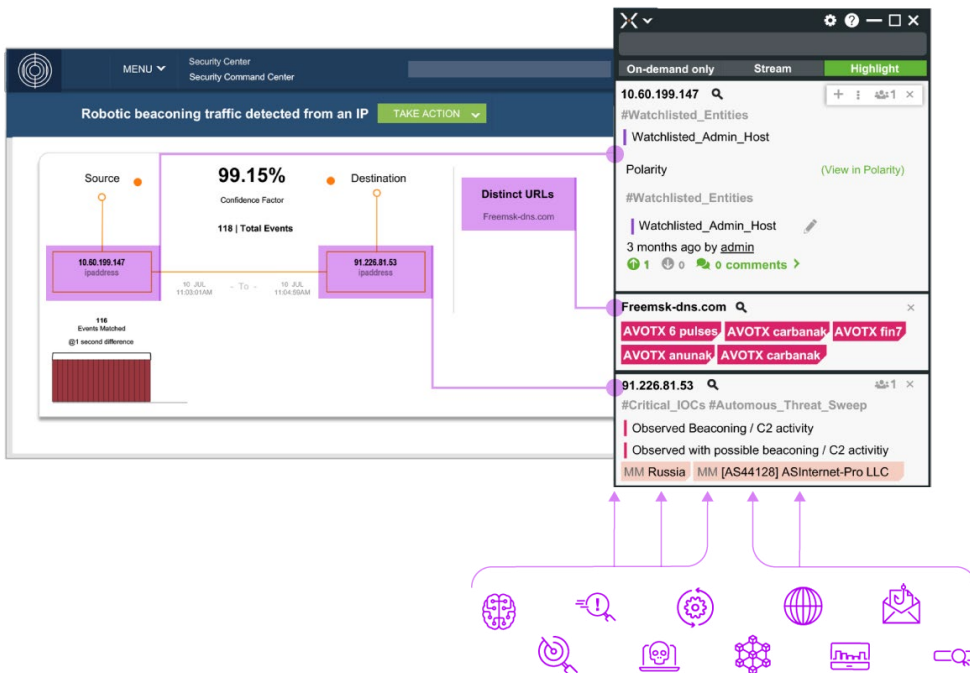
MENU
Security Center
Security Command Center

Robotic beaconing traffic detected from an IP
TAKE ACTION

Source
99.15%
Confidence Factor
118 | Total Events
Destination

10.60.199.147
ipaddress

10 JUL 11:03:01AM
- To -
10 JUL 11:04:59AM

91.226.81.53
ipaddress

116
Events Matched
@1 second difference

Distinct URLs
Freemsk-dns.com

On-demand only
Stream
Highlight

10.60.199.147
#Watchlisted_Entities
Watchlisted_Admin_Host
Polarity
(View in Polarity)
#Watchlisted_Entities
Watchlisted_Admin_Host
3 months ago by admin
1 0 0 comments

Freemsk-dns.com
AVOTX 6 pulses
AVOTX carbanak
AVOTX fin7
AVOTX anunak
AVOTX carbanak

91.226.81.53
#Critical_IOCs #Automous_Threat_Sweep
Observed Beaconing / C2 activity
Observed with possible beaconing / C2 activitiy
MM Russia
MM [AS44128] ASInternet-Pro LLC